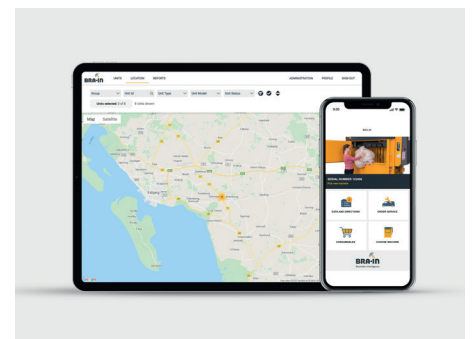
BRA-IN
UNITS LOCATION REPORTS
ADMINISTRATION PROFILE SIGN OUT
Group Unit Id Unit Type Unit Model Unit Status
Units selected: 0 of 0 0 Units shown
Map Satellite
BRA-IN
SERIAL NUMBER: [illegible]
DATA AND DIRECTIONS
ORDER SERVICE
CONSUMABLES
CONTACT BRAMIDAN
BRA-IN